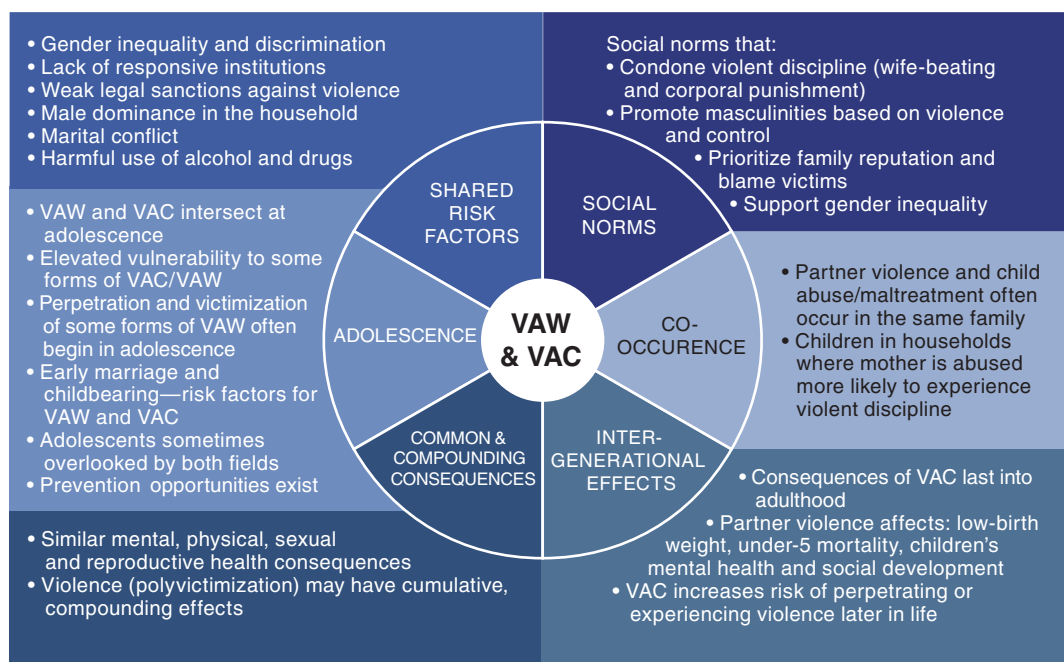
• Gender inequality and discrimination
• Lack of responsive institutions
• Weak legal sanctions against violence
• Male dominance in the household
• Marital conflict
• Harmful use of alcohol and drugs

Social norms that:
• Condone violent discipline (wife-beating and corporal punishment)
• Promote masculinities based on violence and control
• Prioritize family reputation and blame victims
• Support gender inequality

• VAW and VAC intersect at adolescence
• Elevated vulnerability to some forms of VAC/VAW
• Perpetration and victimization of some forms of VAW often begin in adolescence
• Early marriage and childbearing—risk factors for VAW and VAC
• Adolescents sometimes overlooked by both fields
• Prevention opportunities exist

SHARED RISK FACTORS

SOCIAL NORMS

ADOLESCENCE

VAW & VAC

CO-OCCURENCE

COMMON & COMPOUNDING CONSEQUENCES

INTER-GENERATIONAL EFFECTS

• Partner violence and child abuse/maltreatment often occur in the same family
• Children in households where mother is abused more likely to experience violent discipline

• Similar mental, physical, sexual and reproductive health consequences
• Violence (polyvictimization) may have cumulative, compounding effects

• Consequences of VAC last into adulthood
• Partner violence affects: low-birth weight, under-5 mortality, children's mental health and social development
• VAC increases risk of perpetrating or experiencing violence later in life